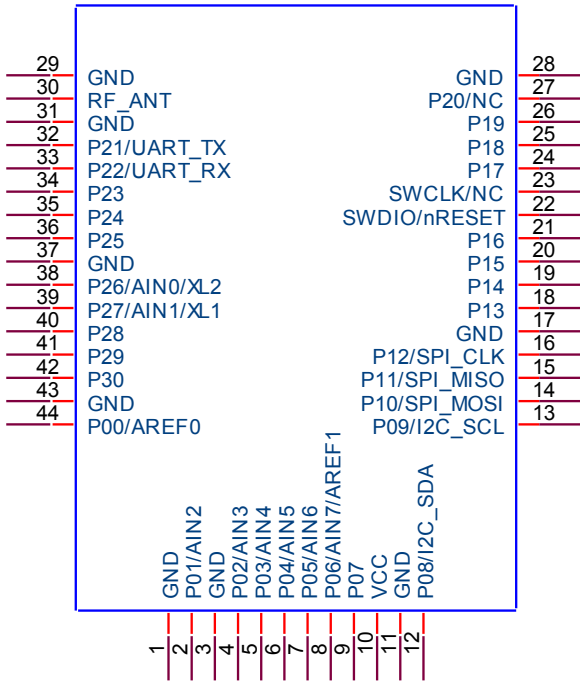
29 GND
30 RF_ANT
31 GND
32 P21/UART_TX
33 P22/UART_RX
34 P23
35 P24
36 P25
37 GND
38 P26/AIN0/XL2
39 P27/AIN1/XL1
40 P28
41 P29
42 P30
43 GND
44 P00/AREF0

GND 28
P20/NC 27
P19 26
P18 25
P17 24
SWCLK/NC 23
SWDIO/nRESET 22
P16 21
P15 20
P14 19
P13 18
GND 17
P12/SPI_CLK 16
P11/SPI_MISO 15
P10/SPI_MOSI 14
P09/I2C_SCL 13

GND 1
P01/AIN2 2
GND 3
P02/AIN3 4
P03/AIN4 5
P04/AIN5 6
P05/AIN6 7
P06/AIN7/AREF1 8
P07 9
VCC 10
GND 11
P08/I2C_SDA 12